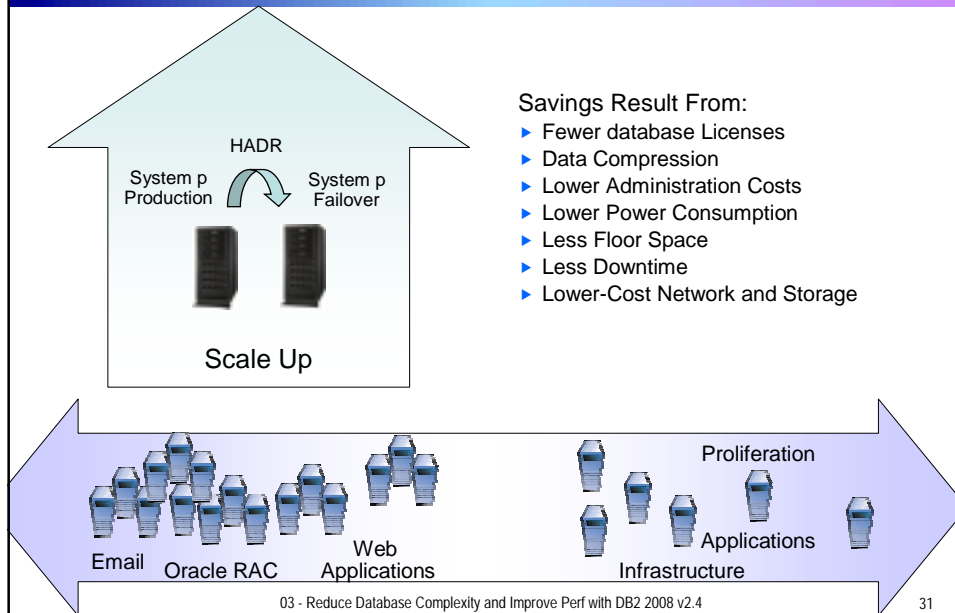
HADR

System p Production

System p Failover

Scale Up

Savings Result From:

- Fewer database Licenses
- Data Compression
- Lower Administration Costs
- Lower Power Consumption
- Less Floor Space
- Less Downtime
- Lower-Cost Network and Storage

Email

Oracle RAC

Web Applications

Proliferation

Applications

Infrastructure

03 - Reduce Database Complexity and Improve Perf with DB2 2008 v2.4

31